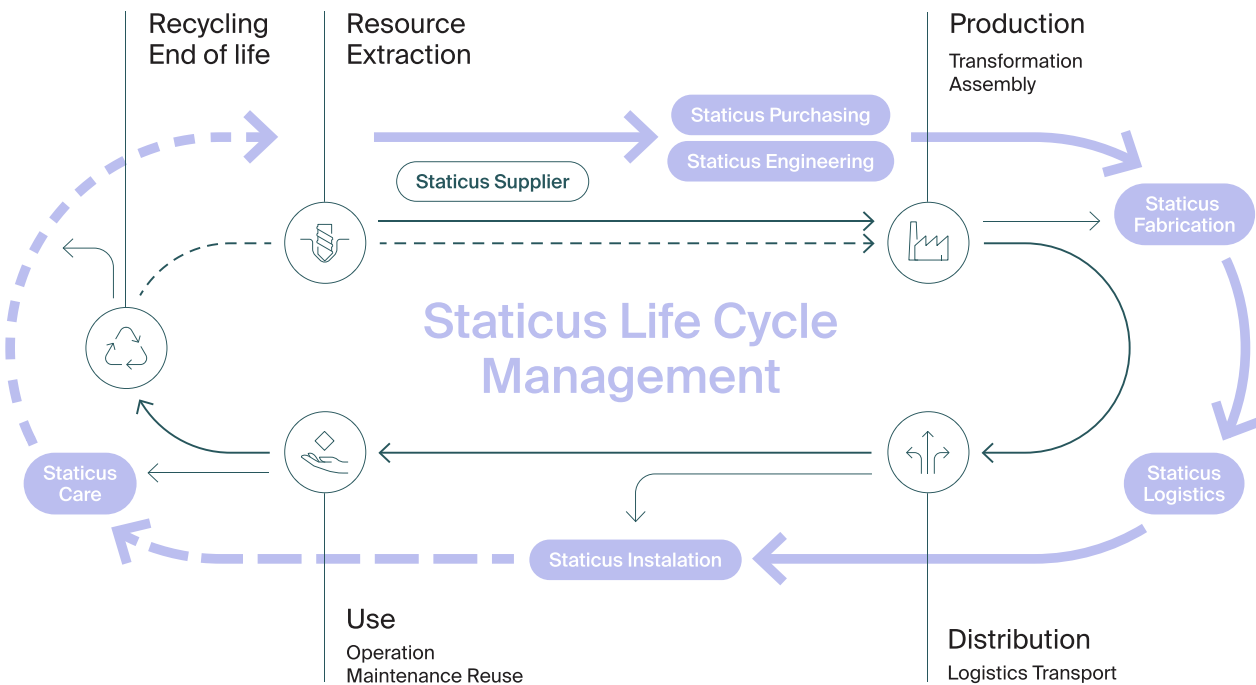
Recycling
End of life

Resource
Extraction

Production

Transformation
Assembly

Staticus Purchasing

Staticus Engineering

Staticus Supplier

Staticus Fabrication

Staticus Life Cycle Management

Staticus Care

Staticus Logistics

Staticus Instalation

Use

Operation
Maintenance Reuse

Distribution

Logistics Transport